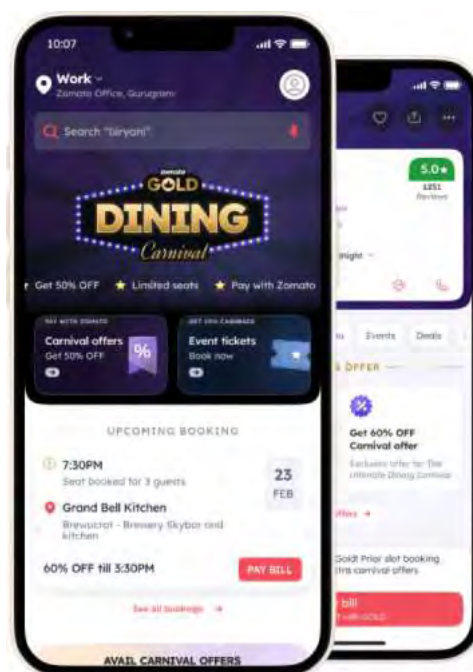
10:07

Work
Zomato Office, Gurugram

Search "biryani"

ZOMATO
GOLD
DINING
Carnival

Get 50% OFF ★ Limited seats ★ Pay with Zomato

PAY WITH ZOMATO
Carnival offers
Get 50% OFF

GET 10% CASHBACK
Event tickets
Book now

UPCOMING BOOKING

7:30PM
Seat booked for 3 guests

23
FEB

Grand Bell Kitchen
Brewcraft - Brewery Skybar and kitchen

60% OFF till 3:30PM
PAY BILL

See all bookings →

AVAIL CARNIVAL OFFERS

5.0★
1251
Reviews

night

Events Deals

OFFER

Get 60% OFF
Carnival offer
Exclusive offer for The Ultimate Dining Carnival

offers →

Gold! Prior slot booking
tra carnival offers

bill
with GOLD